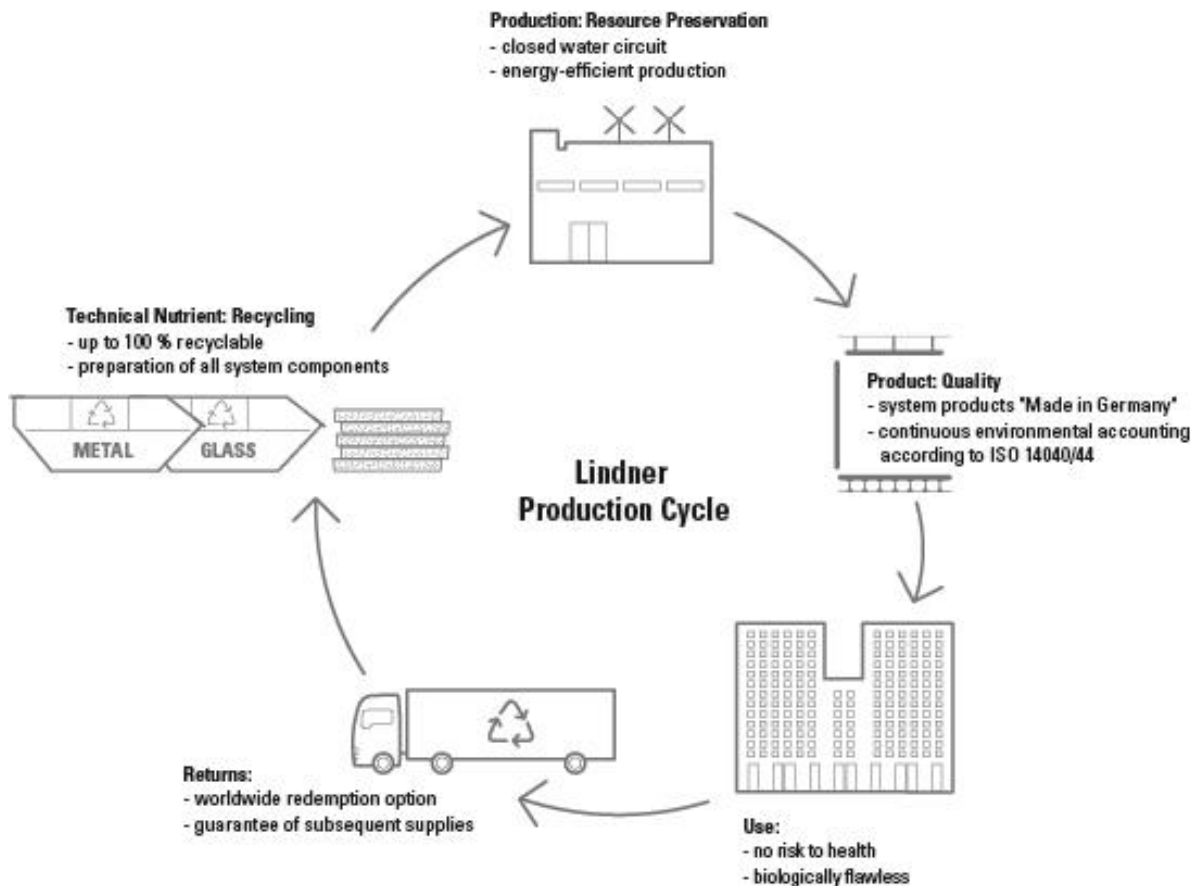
Production: Resource Preservation
- closed water circuit
- energy-efficient production

Technical Nutrient: Recycling
- up to 100 % recyclable
- preparation of all system components

METAL

GLASS

Product: Quality
- system products "Made in Germany"
- continuous environmental accounting according to ISO 14040/44

Lindner
Production Cycle

Returns:
- worldwide redemption option
- guarantee of subsequent supplies

Use:
- no risk to health
- biologically flawless